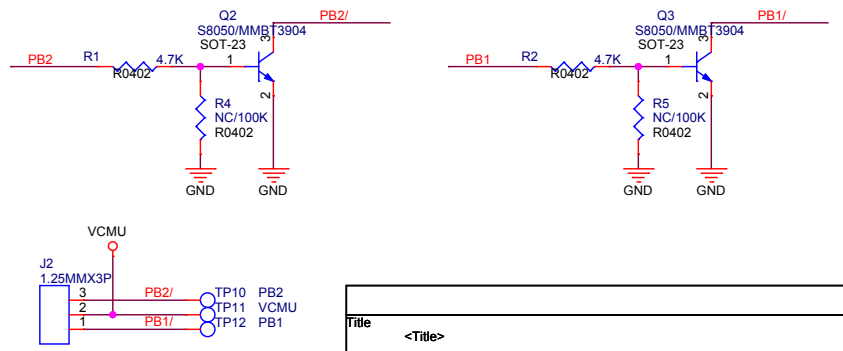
Q2
S8050/MMBT3904
SOT-23
PB2/
PB2
R1
4.7K
R0402
1
3
2
R4
NC/100K
R0402
GND
GND

Q3
S8050/MMBT3904
SOT-23
PB1/
PB1
R2
4.7K
R0402
1
3
2
R5
NC/100K
R0402
GND
GND

VCMU
J2
1.25MMX3P
3
2
1
PB2/
PB1/
TP10 PB2
TP11 VCMU
TP12 PB1

Title
<Title>